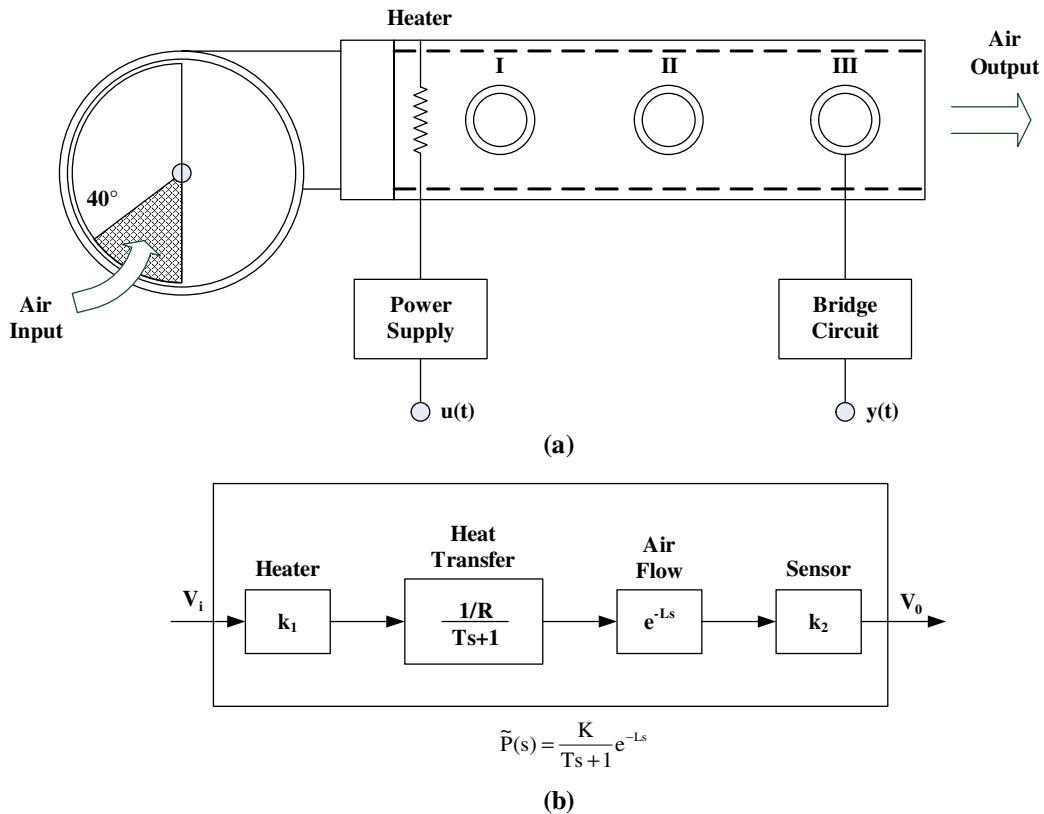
Heater

Air Output

I

II

III

40°

Air Input

Power Supply

Bridge Circuit

u(t)

y(t)

(a)

Heater

Heat Transfer

Air Flow

Sensor

$V_i$

$k_1$

$\frac{1/R}{Ts+1}$

$e^{-Ls}$

$k_2$

$V_0$

$\tilde{P}(s) = \frac{K}{Ts+1}e^{-Ls}$

(b)